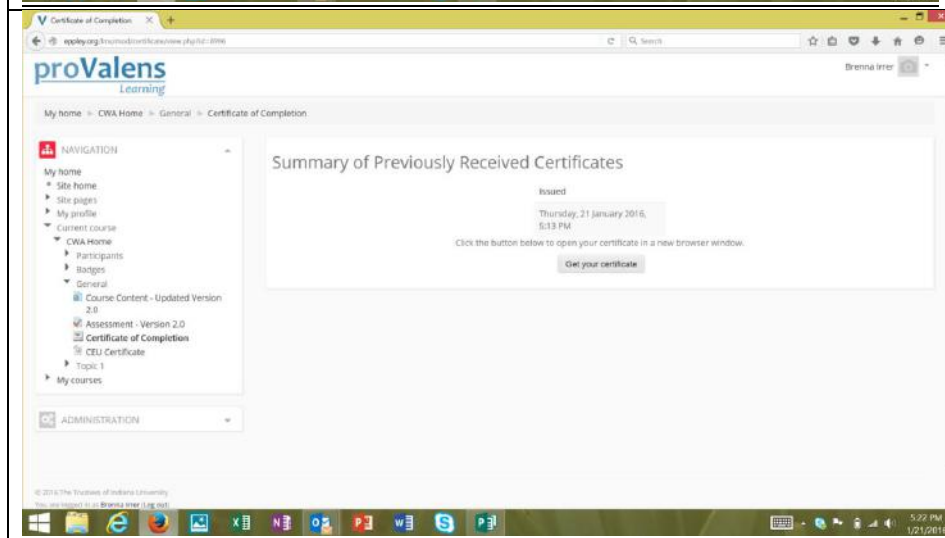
Certificate of Completion

eppley.org/lms/mod/certificate/view.php?id=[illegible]

Search

proValens
Learning

Brenna Irrer

My home ► CWA Home ► General ► Certificate of Completion

NAVIGATION

My home
Site home
Site pages
My profile
Current course
CWA Home
Participants
Badges
General
Course Content - Updated Version 2.0
Assessment - Version 2.0
Certificate of Completion
CEU Certificate
Topic 1
My courses

ADMINISTRATION

Summary of Previously Received Certificates

| Issued |
|---|
| Thursday, 21 January 2016, 5:13 PM |

Click the button below to open your certificate in a new browser window.

Get your certificate

© 2016 The Trustees of Indiana University
You are logged in as Brenna Irrer (Log out)

5:22 PM
1/21/2016